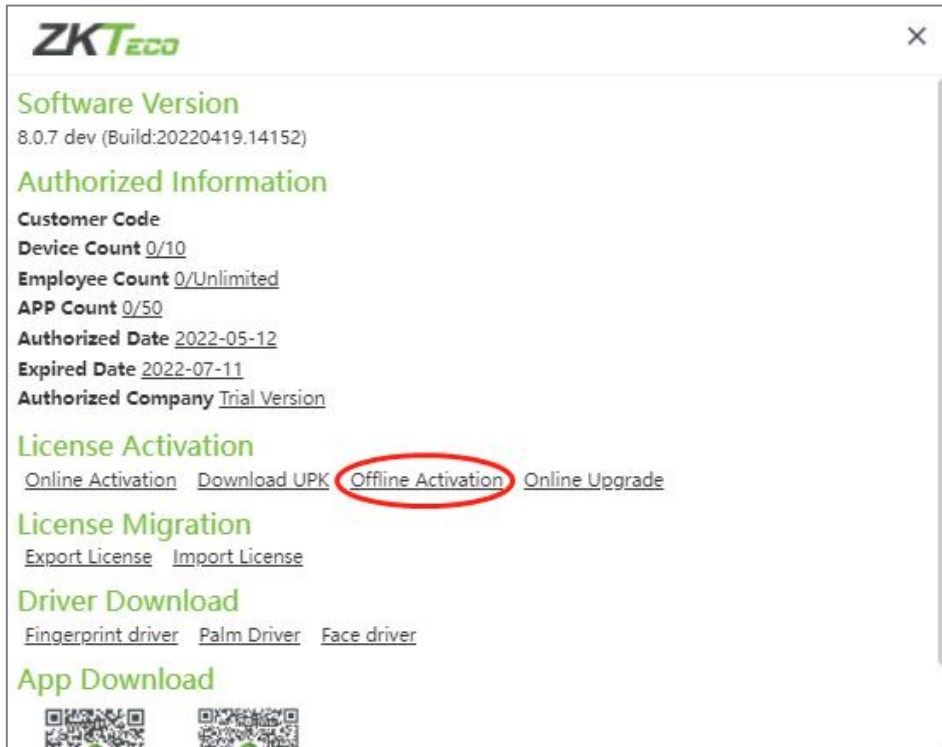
ZKTeco

×

Software Version
8.0.7 dev (Build:20220419.14152)

Authorized Information
Customer Code
Device Count 0/10
Employee Count 0/Unlimited
APP Count 0/50
Authorized Date 2022-05-12
Expired Date 2022-07-11
Authorized Company Trial Version

License Activation
Online Activation Download UPK Offline Activation Online Upgrade

License Migration
Export License Import License

Driver Download
Fingerprint driver Palm Driver Face driver

App Download